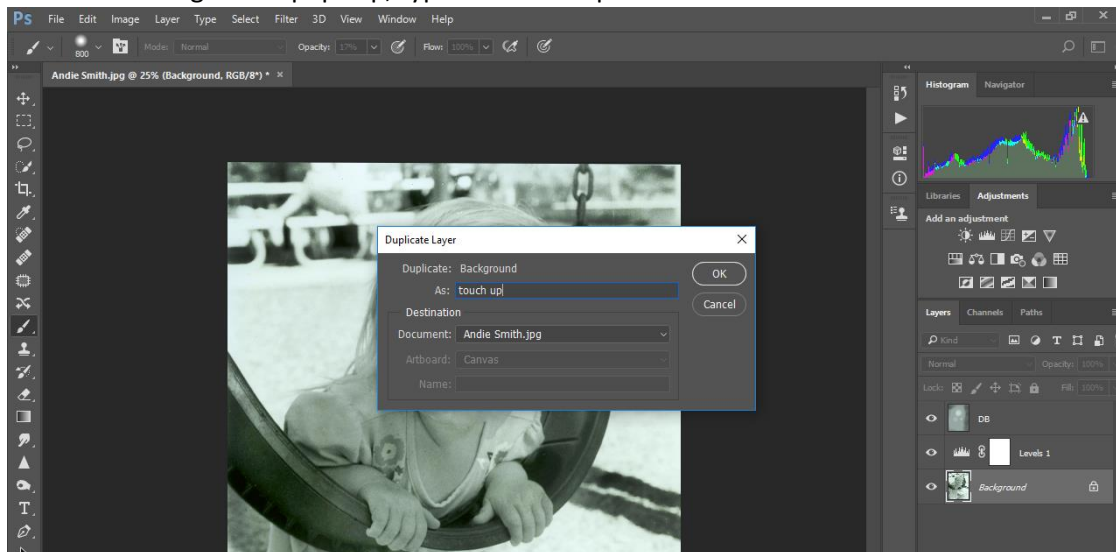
Ps File Edit Image Layer Type Select Filter 3D View Window Help

800 Mode: Normal Opacity: 17% Flow: 100%

Andie Smith.jpg @ 25% (Background, RGB/8*) * ×

Duplicate Layer

Duplicate: Background

As: touch up

OK

Cancel

Destination

Document: Andie Smith.jpg

Artboard: Canvas

Name:

Histogram Navigator

Libraries Adjustments

Add an adjustment

Layers Channels Paths

Kind

Normal Opacity: 100%

Lock: Fill: 100%

DB

Levels 1

Background